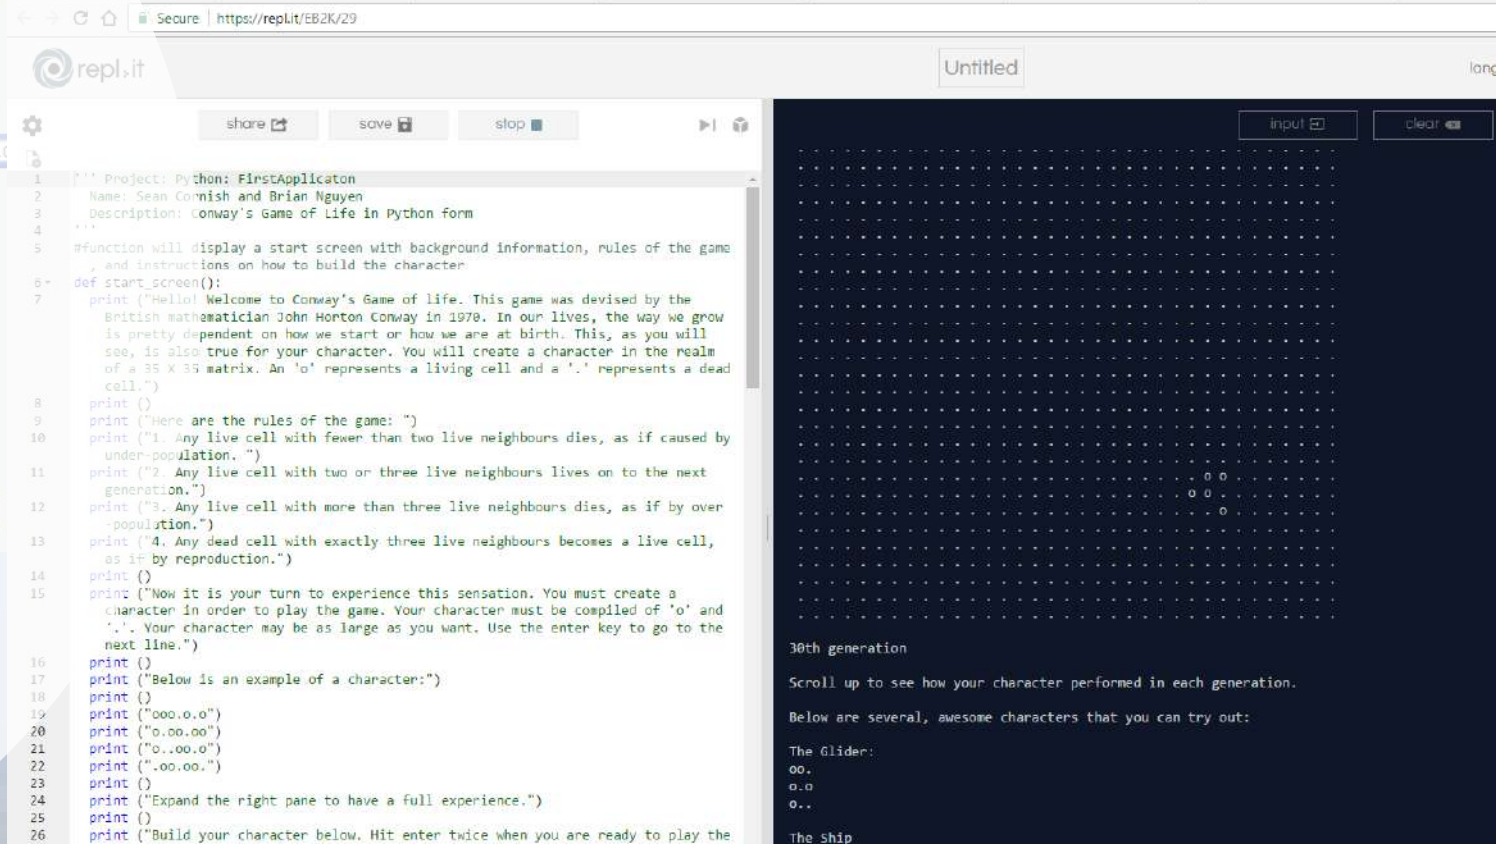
Secure https://repl.it/EB2K/29

repl.it

Untitled

lang

share save stop

input clear

1 ''' Project: Python: FirstApplicaton
2 Name: Sean Cornish and Brian Nguyen
3 Description: Conway's Game of Life in Python form
4 '''
5 #function will display a start screen with background information, rules of the game , and instructions on how to build the character
6 def start_screen():
7 print ("Hello! Welcome to Conway's Game of life. This game was devised by the British mathematician John Horton Conway in 1970. In our lives, the way we grow is pretty dependent on how we start or how we are at birth. This, as you will see, is also true for your character. You will create a character in the realm of a 35 X 35 matrix. An 'o' represents a living cell and a '.' represents a dead cell.")
8 print ()
9 print ("Here are the rules of the game: ")
10 print ("1. Any live cell with fewer than two live neighbours dies, as if caused by under-population. ")
11 print ("2. Any live cell with two or three live neighbours lives on to the next generation.")
12 print ("3. Any live cell with more than three live neighbours dies, as if by over-population.")
13 print ("4. Any dead cell with exactly three live neighbours becomes a live cell, as if by reproduction.")
14 print ()
15 print ("Now it is your turn to experience this sensation. You must create a character in order to play the game. Your character must be compiled of 'o' and '.'. Your character may be as large as you want. Use the enter key to go to the next line.")
16 print ()
17 print ("Below is an example of a character:")
18 print ()
19 print ("ooo.o.o")
20 print ("o.oo.oo")
21 print ("o..oo.o")
22 print (".oo.oo.")
23 print ()
24 print ("Expand the right pane to have a full experience.")
25 print ()
26 print ("Build your character below. Hit enter twice when you are ready to play the

30th generation

Scroll up to see how your character performed in each generation.

Below are several, awesome characters that you can try out:

The Glider:
oo.
o.o
o..

The Ship